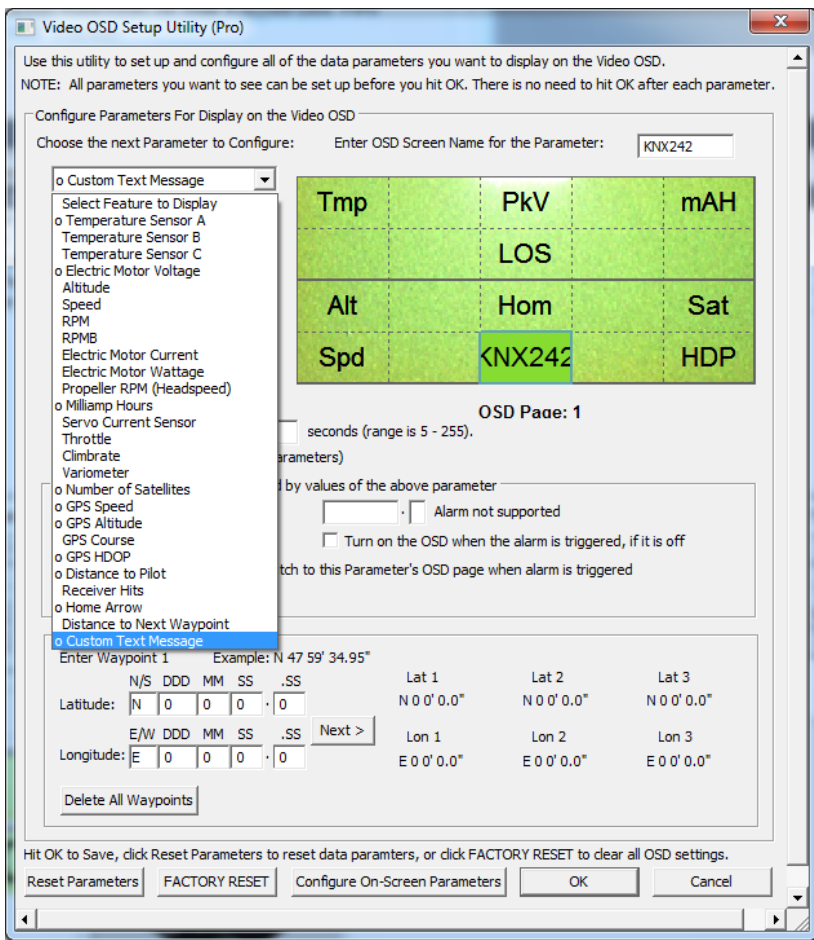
Video OSD Setup Utility (Pro)

Use this utility to set up and configure all of the data parameters you want to display on the Video OSD.
NOTE: All parameters you want to see can be set up before you hit OK. There is no need to hit OK after each parameter.

Configure Parameters For Display on the Video OSD

Choose the next Parameter to Configure:

Enter OSD Screen Name for the Parameter: KNX242

o Custom Text Message

Select Feature to Display
o Temperature Sensor A
Temperature Sensor B
Temperature Sensor C
o Electric Motor Voltage
Altitude
Speed
RPM
RPMB
Electric Motor Current
Electric Motor Wattage
Propeller RPM (Headspeed)
o Milliamp Hours
Servo Current Sensor
Throttle
Climbrate
Variometer
o Number of Satellites
o GPS Speed
o GPS Altitude
GPS Course
o GPS HDOP
o Distance to Pilot
Receiver Hits
o Home Arrow
Distance to Next Waypoint
o Custom Text Message

| Tmp | | PkV | | mAH |
|---|---|---|---|---|
| | | LOS | | |
| Alt | | Hom | | Sat |
| Spd | | KNX242 | | HDP |

OSD Page: 1

seconds (range is 5 - 255).

arameters)

d by values of the above parameter

Alarm not supported

Turn on the OSD when the alarm is triggered, if it is off

tch to this Parameter's OSD page when alarm is triggered

Enter Waypoint 1 Example: N 47 59' 34.95"

N/S DDD MM SS .SS
Latitude: N 0 0 0 . 0

E/W DDD MM SS .SS
Longitude: E 0 0 0 . 0

Next >

Lat 1 N 0 0' 0.0"
Lat 2 N 0 0' 0.0"
Lat 3 N 0 0' 0.0"
Lon 1 E 0 0' 0.0"
Lon 2 E 0 0' 0.0"
Lon 3 E 0 0' 0.0"

Delete All Waypoints

Hit OK to Save, click Reset Parameters to reset data paramters, or click FACTORY RESET to clear all OSD settings.

Reset Parameters FACTORY RESET Configure On-Screen Parameters OK Cancel